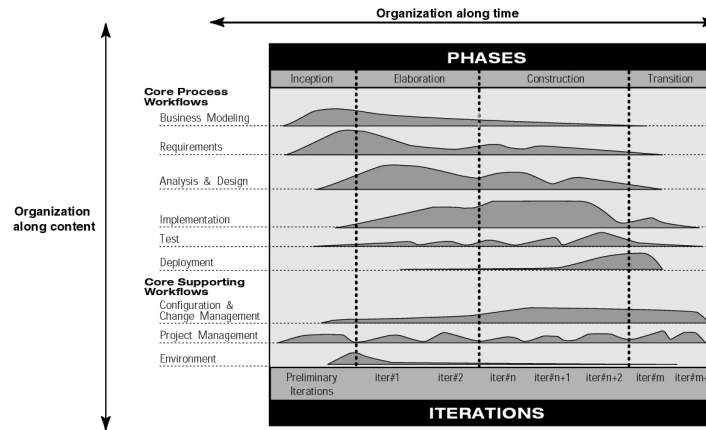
Organization along time

Organization along content

PHASES

Inception | Elaboration | Construction | Transition

Core Process Workflows

Business Modeling

Requirements

Analysis & Design

Implementation

Test

Deployment

Core Supporting Workflows

Configuration & Change Management

Project Management

Environment

Preliminary Iterations | iter#1 | iter#2 | iter#n | iter#n+1 | iter#n+2 | iter#m | iter#m+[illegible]

ITERATIONS